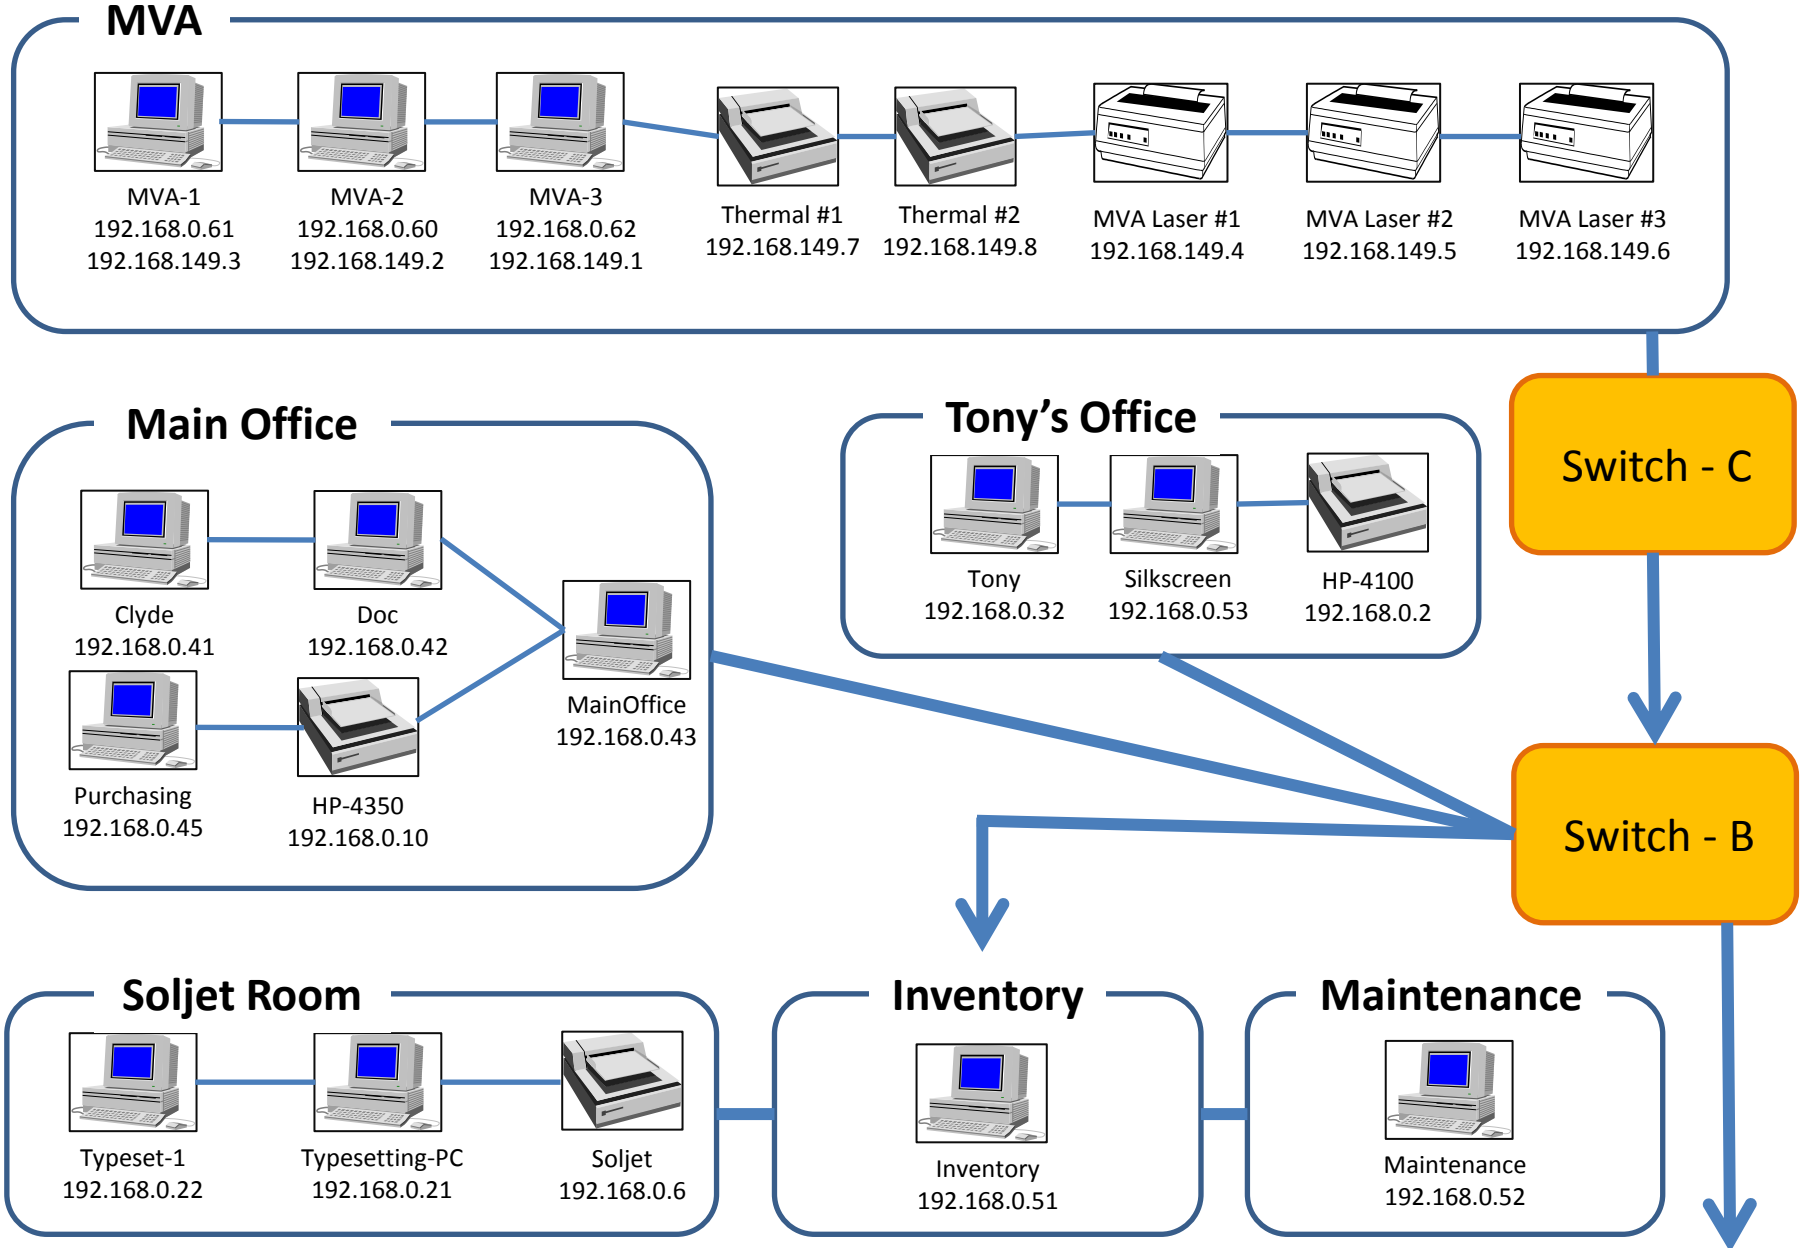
MVA

MVA-1
192.168.0.61
192.168.149.3

MVA-2
192.168.0.60
192.168.149.2

MVA-3
192.168.0.62
192.168.149.1

Thermal #1
192.168.149.7

Thermal #2
192.168.149.8

MVA Laser #1
192.168.149.4

MVA Laser #2
192.168.149.5

MVA Laser #3
192.168.149.6

Main Office

Clyde
192.168.0.41

Doc
192.168.0.42

MainOffice
192.168.0.43

Purchasing
192.168.0.45

HP-4350
192.168.0.10

Tony's Office

Tony
192.168.0.32

Silkscreen
192.168.0.53

HP-4100
192.168.0.2

Switch - C

Switch - B

Soljet Room

Typeset-1
192.168.0.22

Typesetting-PC
192.168.0.21

Soljet
192.168.0.6

Inventory

Inventory
192.168.0.51

Maintenance

Maintenance
192.168.0.52